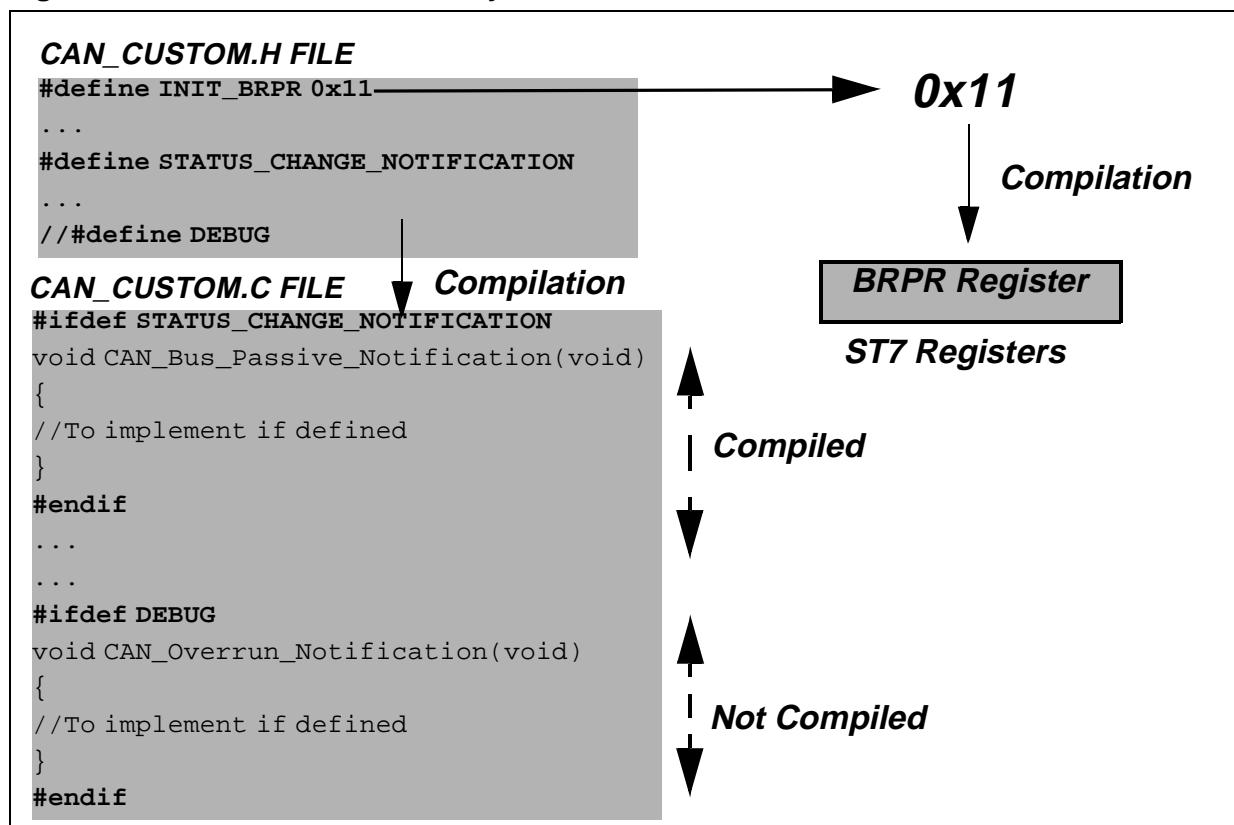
CAN_CUSTOM.H FILE
#define INIT_BRPR 0x11
...
#define STATUS_CHANGE_NOTIFICATION
...
//#define DEBUG

0x11

Compilation

BRPR Register

ST7 Registers

CAN_CUSTOM.C FILE

Compilation

#ifdef STATUS_CHANGE_NOTIFICATION
void CAN_Bus_Passive_Notification(void)
{
//To implement if defined
}
#endif
...
...
#ifdef DEBUG
void CAN_Overrun_Notification(void)
{
//To implement if defined
}
#endif

Compiled

Not Compiled